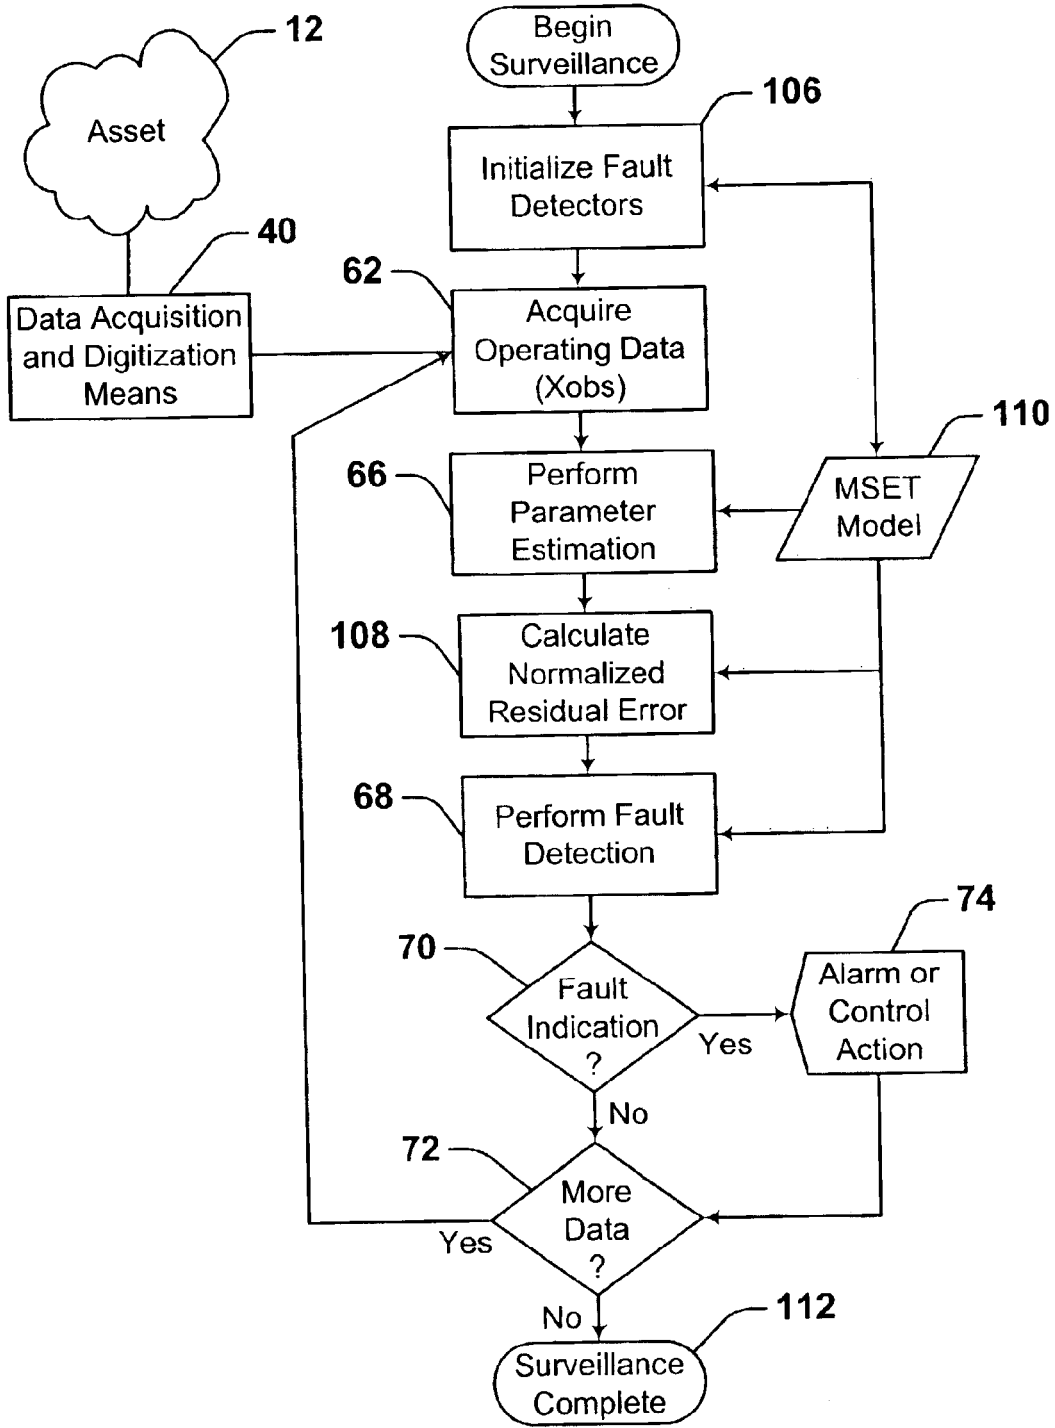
12

Asset

Begin Surveillance

106

Initialize Fault Detectors

40

Data Acquisition and Digitization Means

62

Acquire Operating Data (Xobs)

110

66

Perform Parameter Estimation

MSET Model

108

Calculate Normalized Residual Error

68

Perform Fault Detection

74

70

Fault Indication ?

Yes

Alarm or Control Action

No

72

More Data ?

Yes

No

112

Surveillance Complete